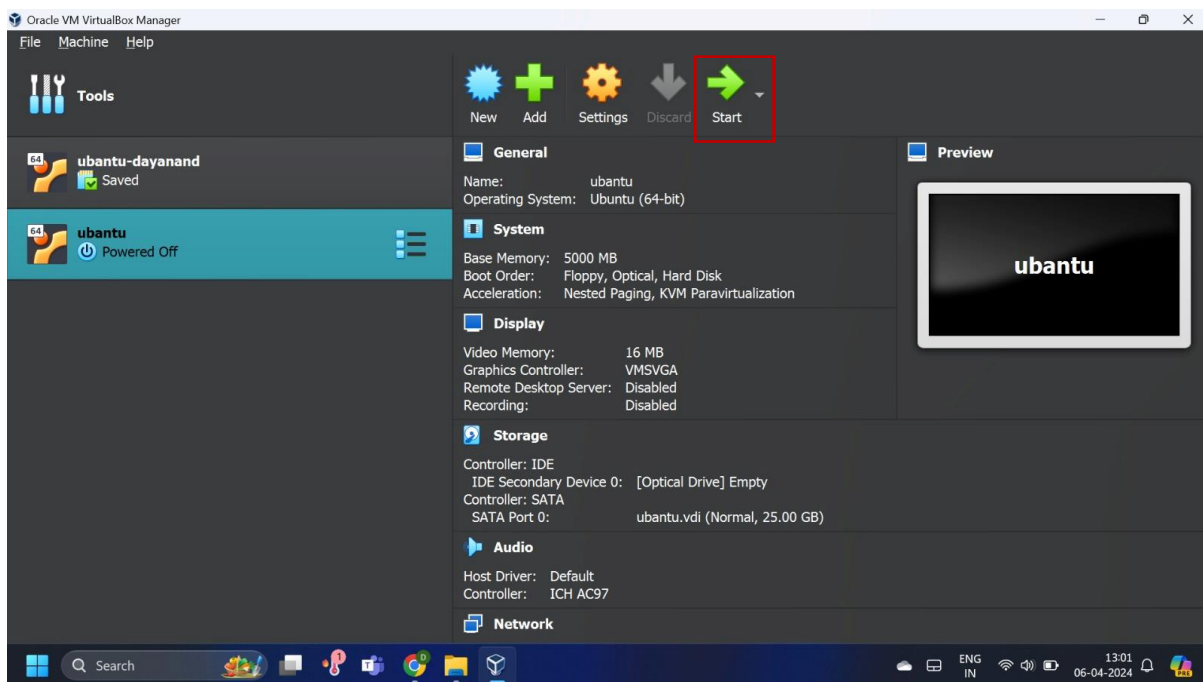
Oracle VM VirtualBox Manager

File Machine Help

Tools

64 ubantu-dayanand
Saved

64 ubantu
Powered Off

New Add Settings Discard Start

General
Name: ubantu
Operating System: Ubuntu (64-bit)

System
Base Memory: 5000 MB
Boot Order: Floppy, Optical, Hard Disk
Acceleration: Nested Paging, KVM Paravirtualization

Display
Video Memory: 16 MB
Graphics Controller: VMSVGA
Remote Desktop Server: Disabled
Recording: Disabled

Storage
Controller: IDE
IDE Secondary Device 0: [Optical Drive] Empty
Controller: SATA
SATA Port 0: ubantu.vdi (Normal, 25.00 GB)

Audio
Host Driver: Default
Controller: ICH AC97

Network

Preview

ubantu

Search

ENG IN

13:01
06-04-2024